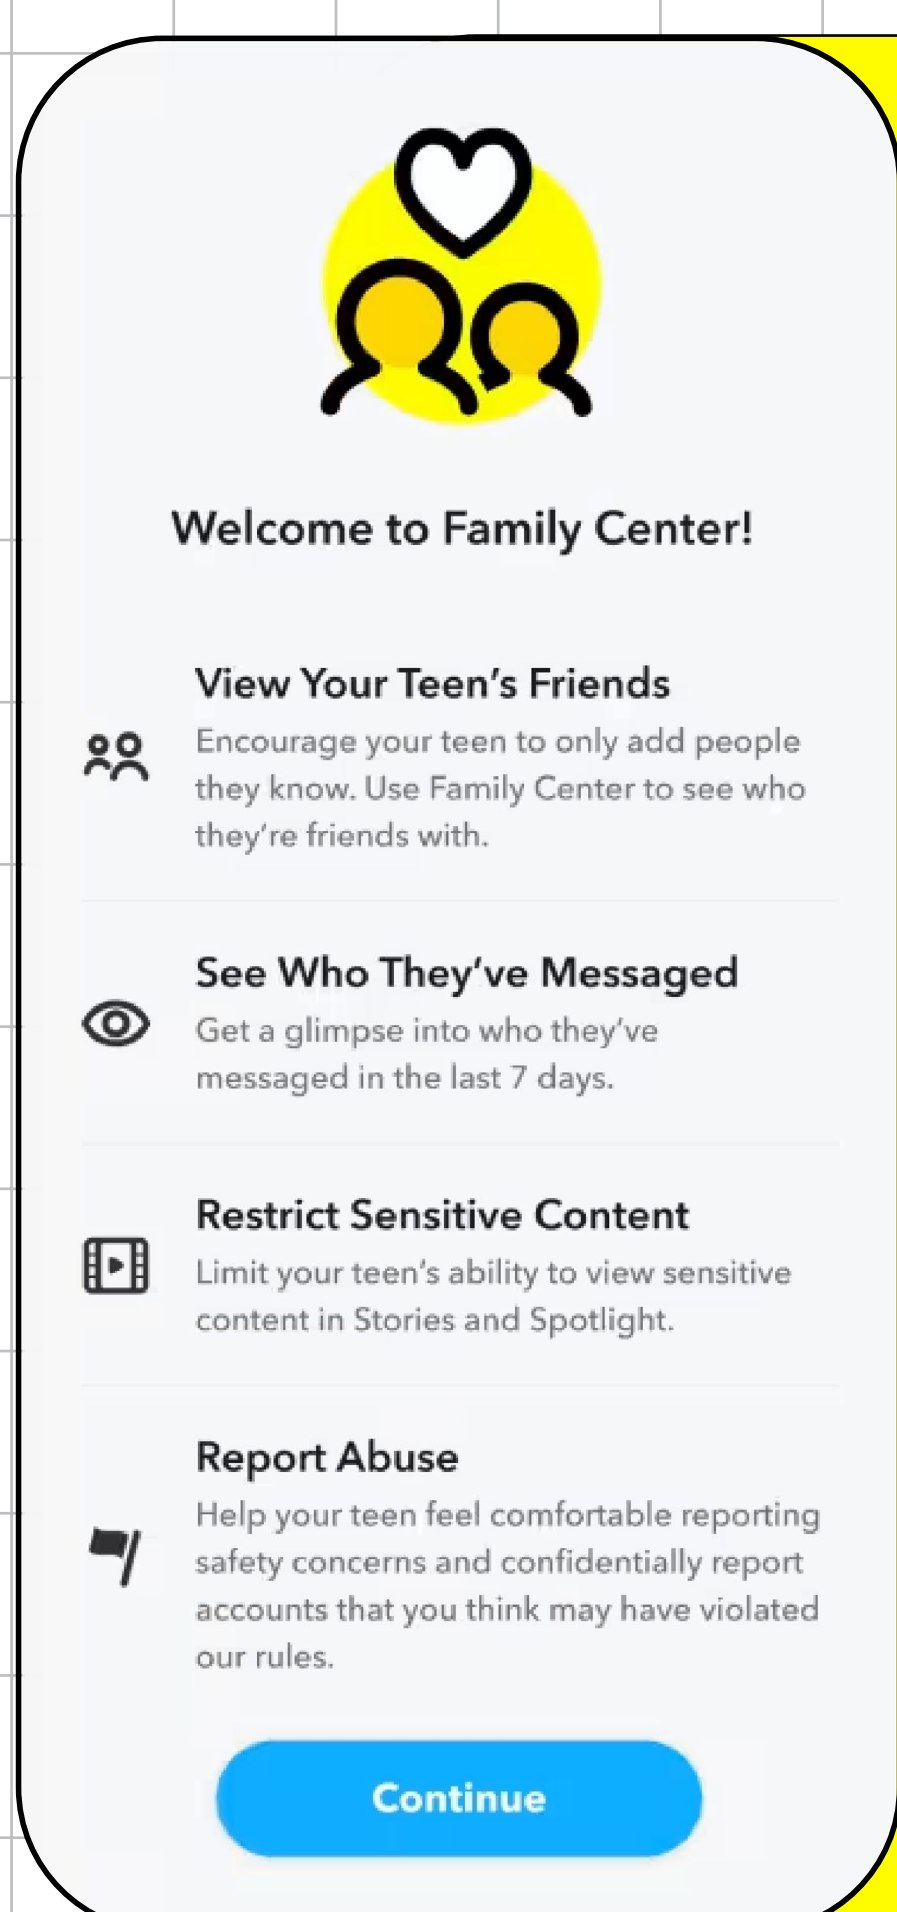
Welcome to Family Center!

View Your Teen’s Friends
Encourage your teen to only add people they know. Use Family Center to see who they’re friends with.

See Who They’ve Messaged
Get a glimpse into who they’ve messaged in the last 7 days.

Restrict Sensitive Content
Limit your teen’s ability to view sensitive content in Stories and Spotlight.

Report Abuse
Help your teen feel comfortable reporting safety concerns and confidentially report accounts that you think may have violated our rules.

Continue